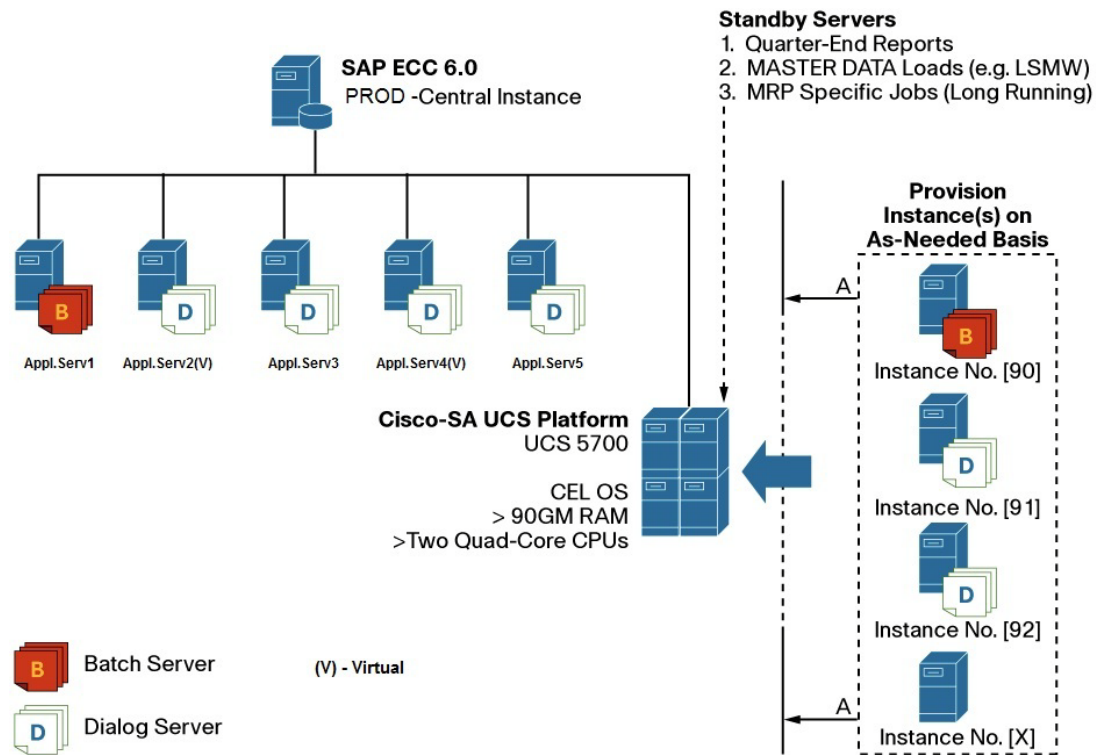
Standby Servers
1. Quarter-End Reports
2. MASTER DATA Loads (e.g. LSMW)
3. MRP Specific Jobs (Long Running)

SAP ECC 6.0
PROD -Central Instance

B
Appl.Serv1
D
Appl.Serv2(V)
D
Appl.Serv3
D
Appl.Serv4(V)
D
Appl.Serv5

Cisco-SA UCS Platform
UCS 5700

CEL OS
> 90GM RAM
>Two Quad-Core CPUs

Provision Instance(s) on As-Needed Basis

A
B
Instance No. [90]
D
Instance No. [91]
D
Instance No. [92]
A
Instance No. [X]

B Batch Server
(V) - Virtual
D Dialog Server